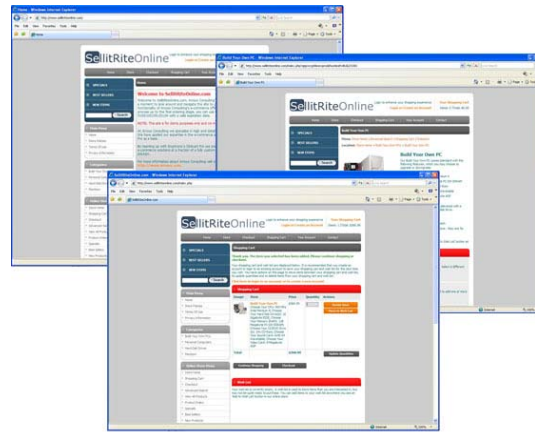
Home - Windows Internet Explorer

SellitRiteOnline

Welcome to SellItRiteOnline.com

Build Your Own PC - Windows Internet Explorer

SellitRiteOnline

Build Your Own PC

SellItRiteOnline.com - Windows Internet Explorer

SellitRiteOnline

SPECIALS

BEST SELLERS

NEW ITEMS

Search

Shopping Cart

Continue Shopping

Checkout

Update Quantities

Total

Image

Item

Price

Quantity

Actions